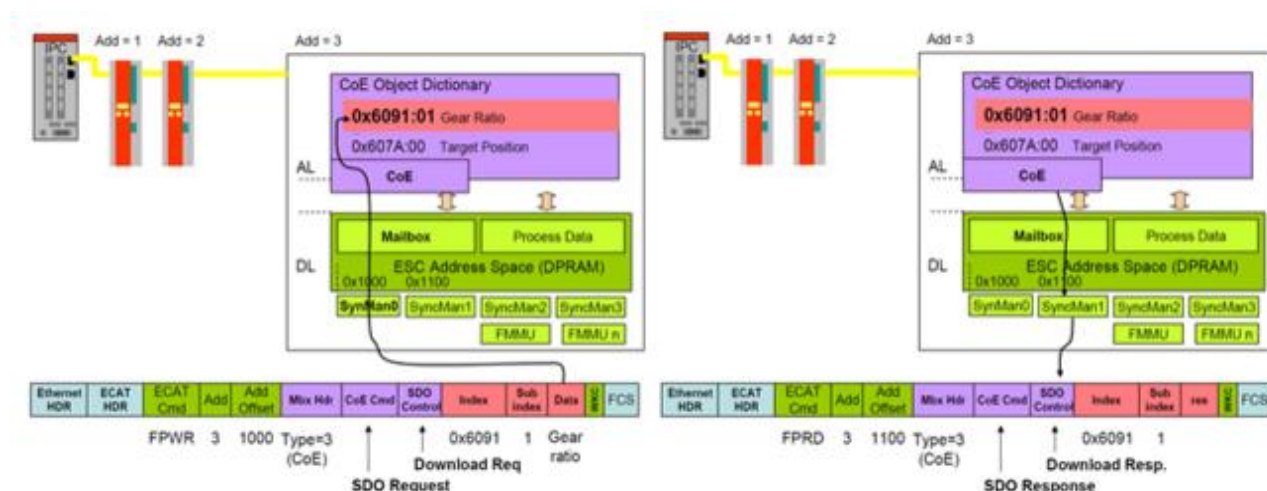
IPC Add = 1 Add = 2 Add = 3

CoE Object Dictionary

0x6091:01 Gear Ratio

0x607A:00 Target Position

AL

CoE

Mailbox

Process Data

DL

ESC Address Space (DPRAM)

0x1000 0x1100

SynMan0 SyncMan1 SyncMan2 SyncMan3

FMMU FMMU n

| Ethernet HDR | ECAT HDR | ECAT Cmd | Add | Add Offset | Mbx Hdr | CoE Cmd | SDO Control | Index | Sub index | Data | WKC | FCS |
|---|---|---|---|---|---|---|---|---|---|---|---|---|

FPWR 3 1000 Type=3 (CoE) 0x6091 1 Gear ratio

Download Req

SDO Request

IPC Add = 1 Add = 2 Add = 3

CoE Object Dictionary

0x6091:01 Gear Ratio

0x607A:00 Target Position

AL

CoE

Mailbox

Process Data

DL

ESC Address Space (DPRAM)

0x1000 0x1100

SynMan0 SyncMan1 SyncMan2 SyncMan3

FMMU FMMU n

| Ethernet HDR | ECAT HDR | ECAT Cmd | Add | Add Offset | Mbx Hdr | CoE Cmd | SDO Control | Index | Sub index | res | WKC | FCS |
|---|---|---|---|---|---|---|---|---|---|---|---|---|

FPRD 3 1100 Type=3 (CoE) 0x6091 1

Download Resp.

SDO Response